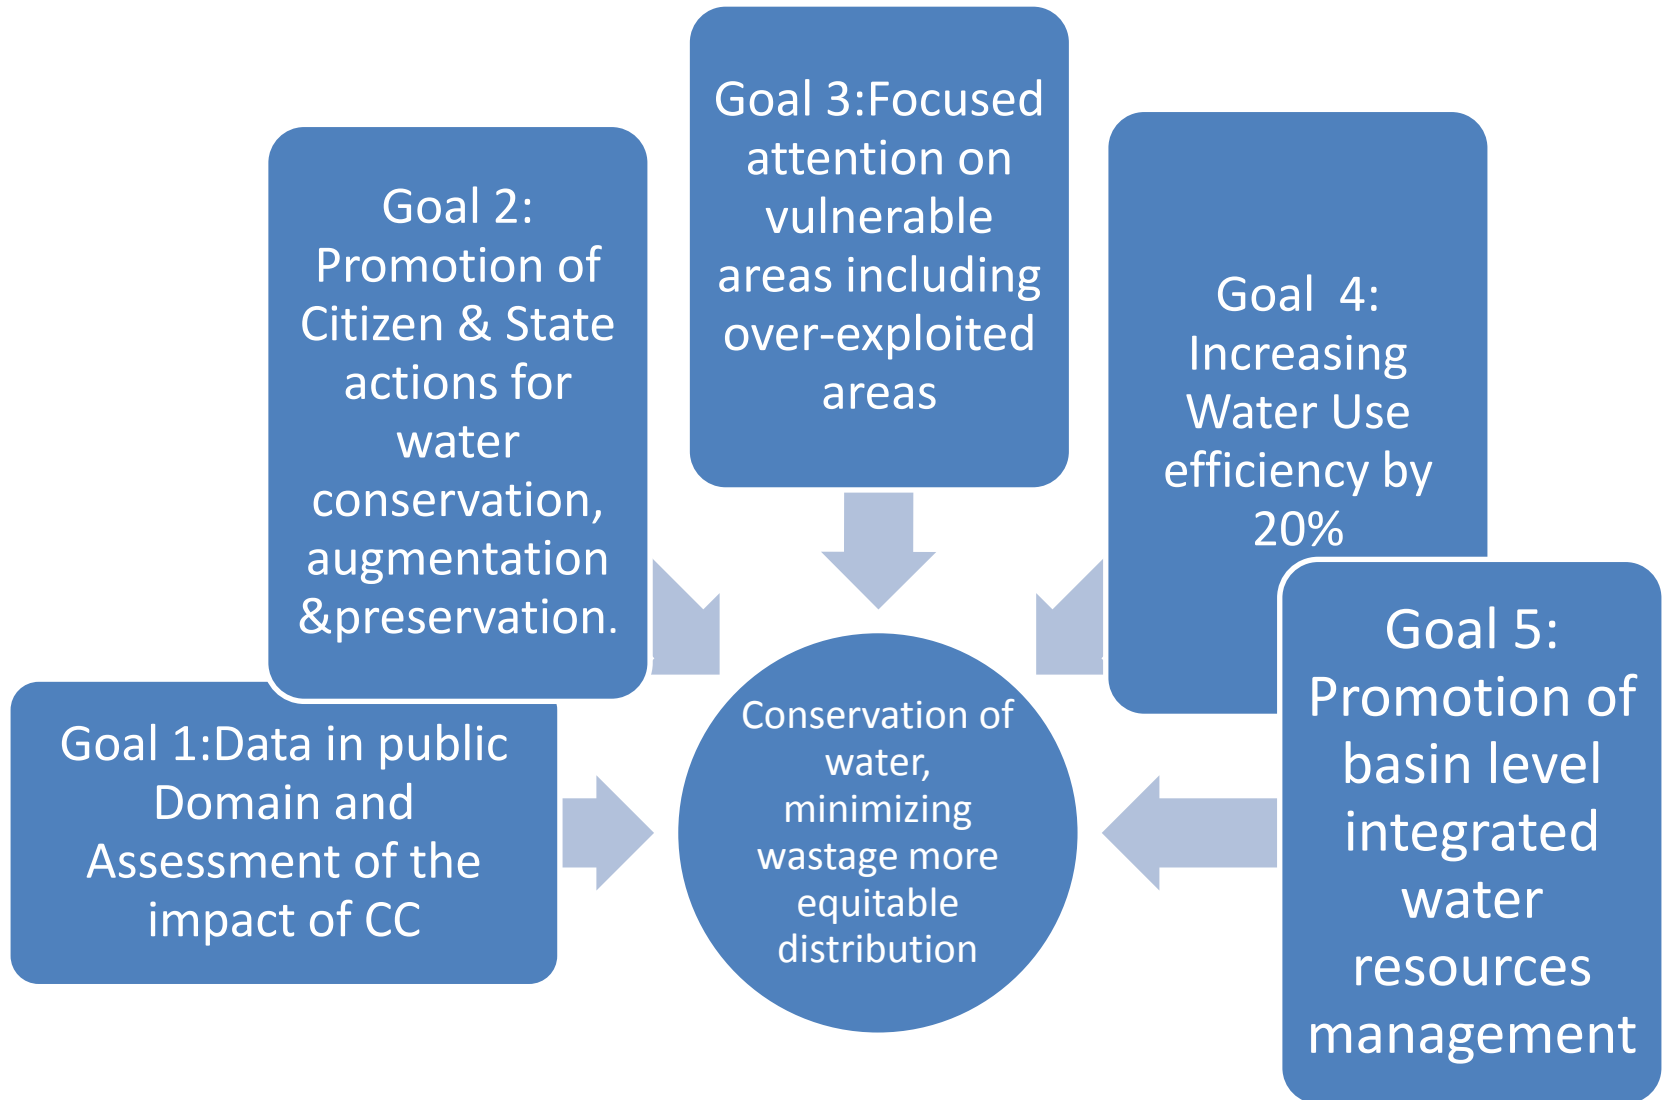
Goal 2: Promotion of Citizen & State actions for water conservation, augmentation &preservation.

Goal 3:Focused attention on vulnerable areas including over-exploited areas

Goal 4: Increasing Water Use efficiency by 20%

Goal 1:Data in public Domain and Assessment of the impact of CC

Conservation of water, minimizing wastage more equitable distribution

Goal 5: Promotion of basin level integrated water resources management